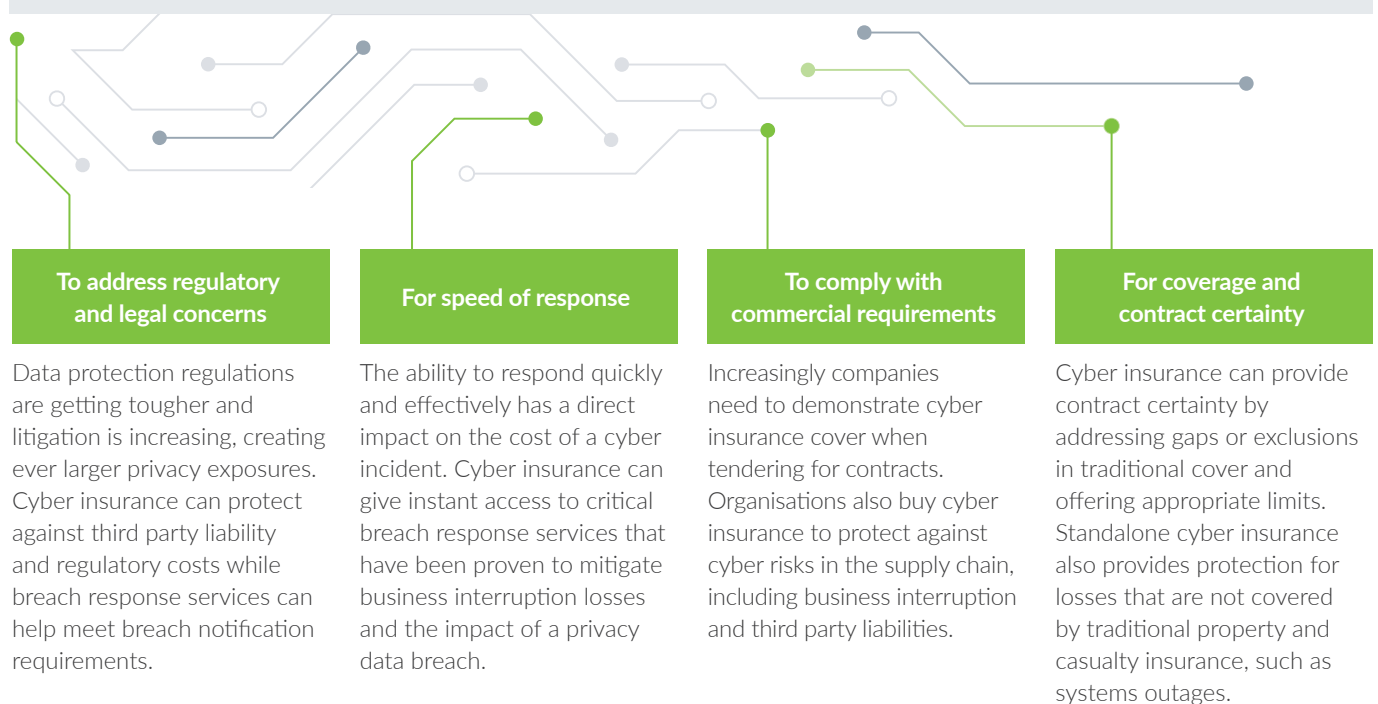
To address regulatory and legal concerns

Data protection regulations are getting tougher and litigation is increasing, creating ever larger privacy exposures. Cyber insurance can protect against third party liability and regulatory costs while breach response services can help meet breach notification requirements.

For speed of response

The ability to respond quickly and effectively has a direct impact on the cost of a cyber incident. Cyber insurance can give instant access to critical breach response services that have been proven to mitigate business interruption losses and the impact of a privacy data breach.

To comply with commercial requirements

Increasingly companies need to demonstrate cyber insurance cover when tendering for contracts. Organisations also buy cyber insurance to protect against cyber risks in the supply chain, including business interruption and third party liabilities.

For coverage and contract certainty

Cyber insurance can provide contract certainty by addressing gaps or exclusions in traditional cover and offering appropriate limits. Standalone cyber insurance also provides protection for losses that are not covered by traditional property and casualty insurance, such as systems outages.